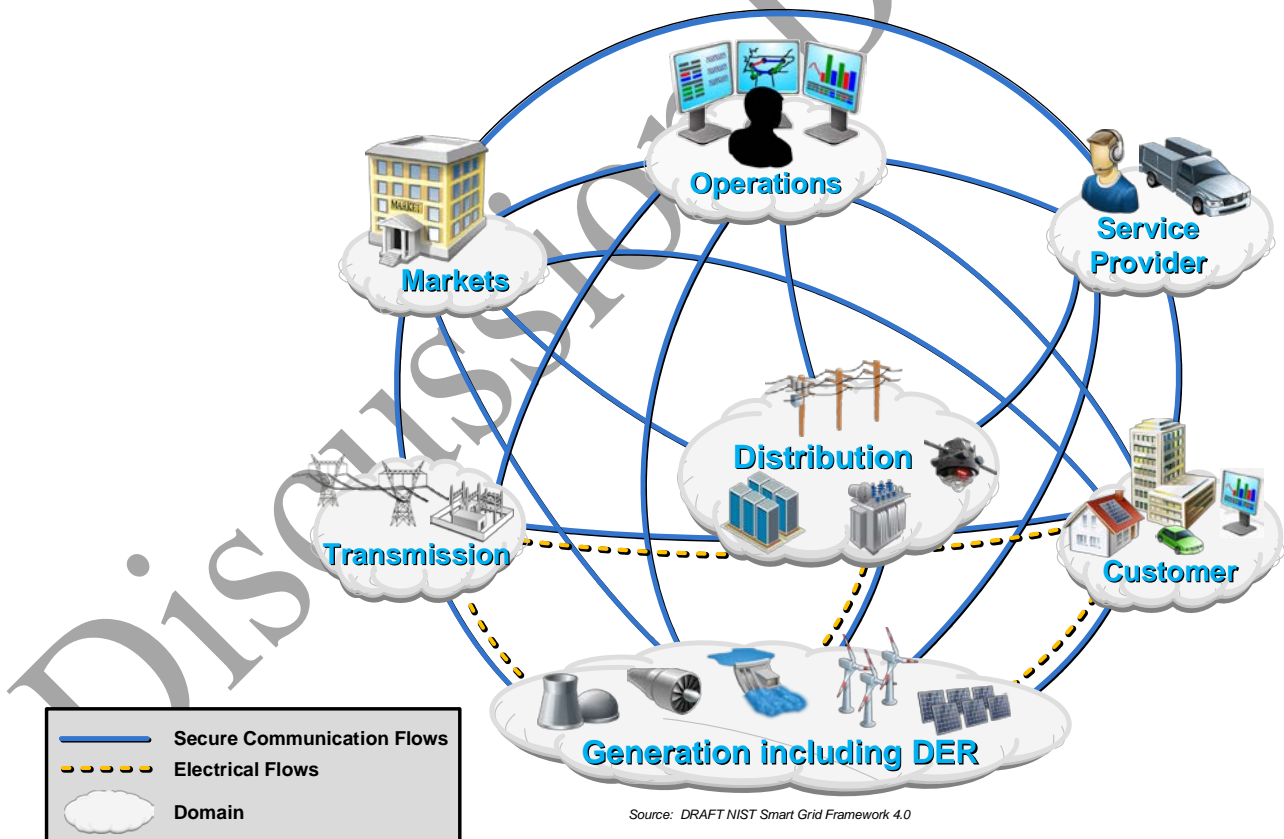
Discussion Draft

Operations

Service Provider

MARKET

Markets

Distribution

Transmission

Customer

Generation including DER

Secure Communication Flows

Electrical Flows

Domain

Source: DRAFT NIST Smart Grid Framework 4.0